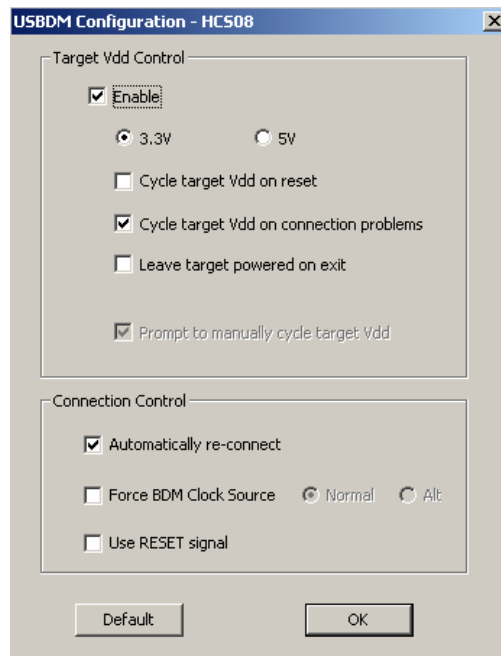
USBDM Configuration - HCS08

Target Vdd Control

Enable

3.3V

5V

Cycle target Vdd on reset

Cycle target Vdd on connection problems

Leave target powered on exit

Prompt to manually cycle target Vdd

Connection Control

Automatically re-connect

Force BDM Clock Source

Normal

Alt

Use RESET signal

Default

OK